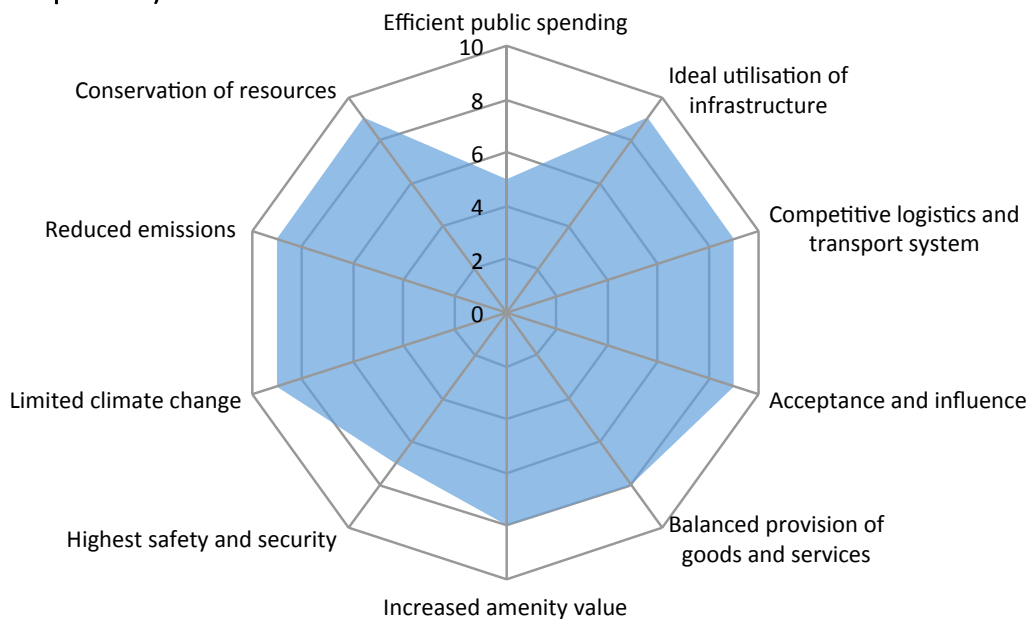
Efficient public spending
10
8
6
4
2
0
Ideal utilisation of infrastructure
Competitive logistics and transport system
Acceptance and influence
Balanced provision of goods and services
Increased amenity value
Highest safety and security
Limited climate change
Reduced emissions
Conservation of resources